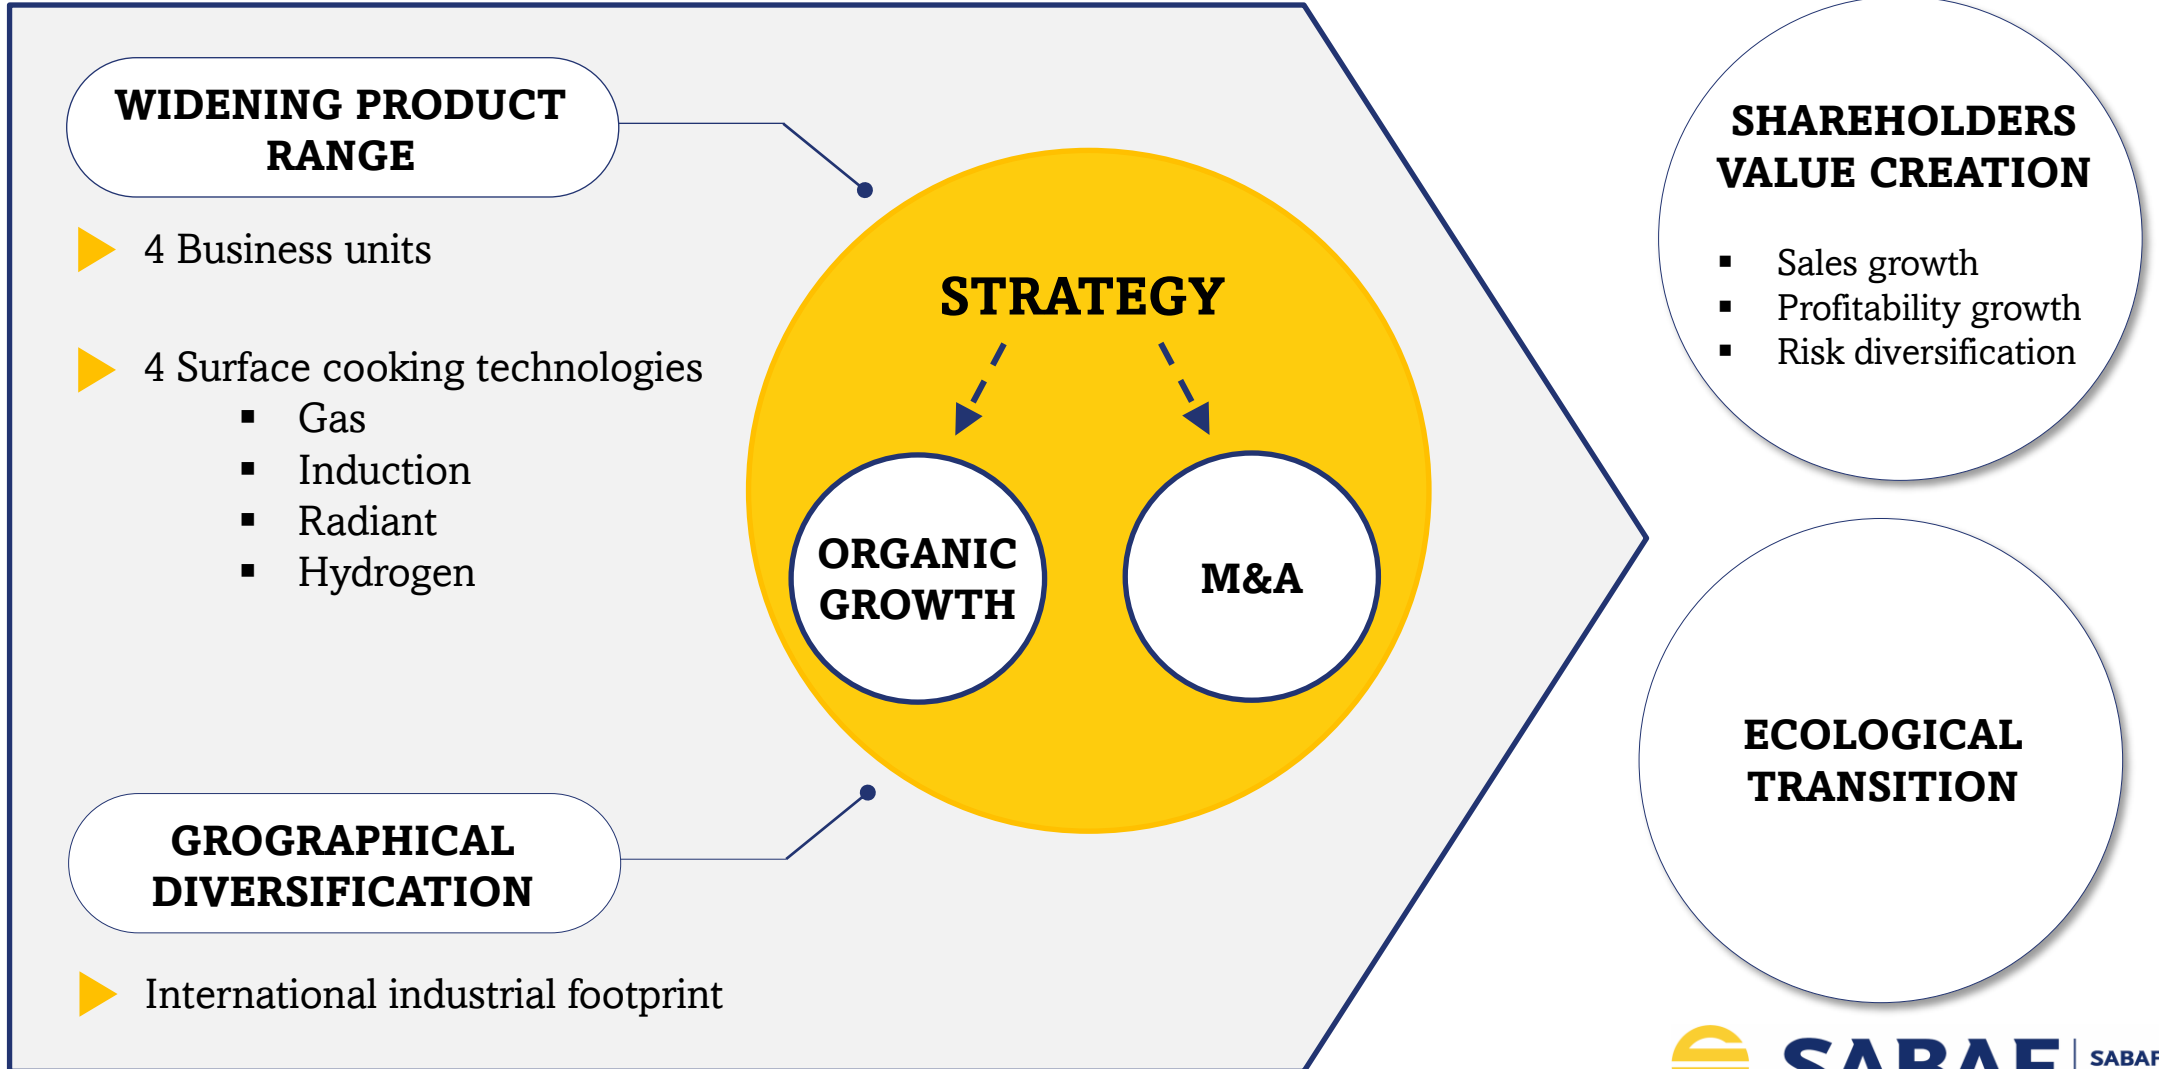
WIDENING PRODUCT RANGE

4 Business units

4 Surface cooking technologies
- Gas
- Induction
- Radiant
- Hydrogen

GROGRAPHICAL DIVERSIFICATION

International industrial footprint

STRATEGY

ORGANIC GROWTH

M&A

SHAREHOLDERS VALUE CREATION

- Sales growth
- Profitability growth
- Risk diversification

ECOLOGICAL TRANSITION

SABAF | SABAF